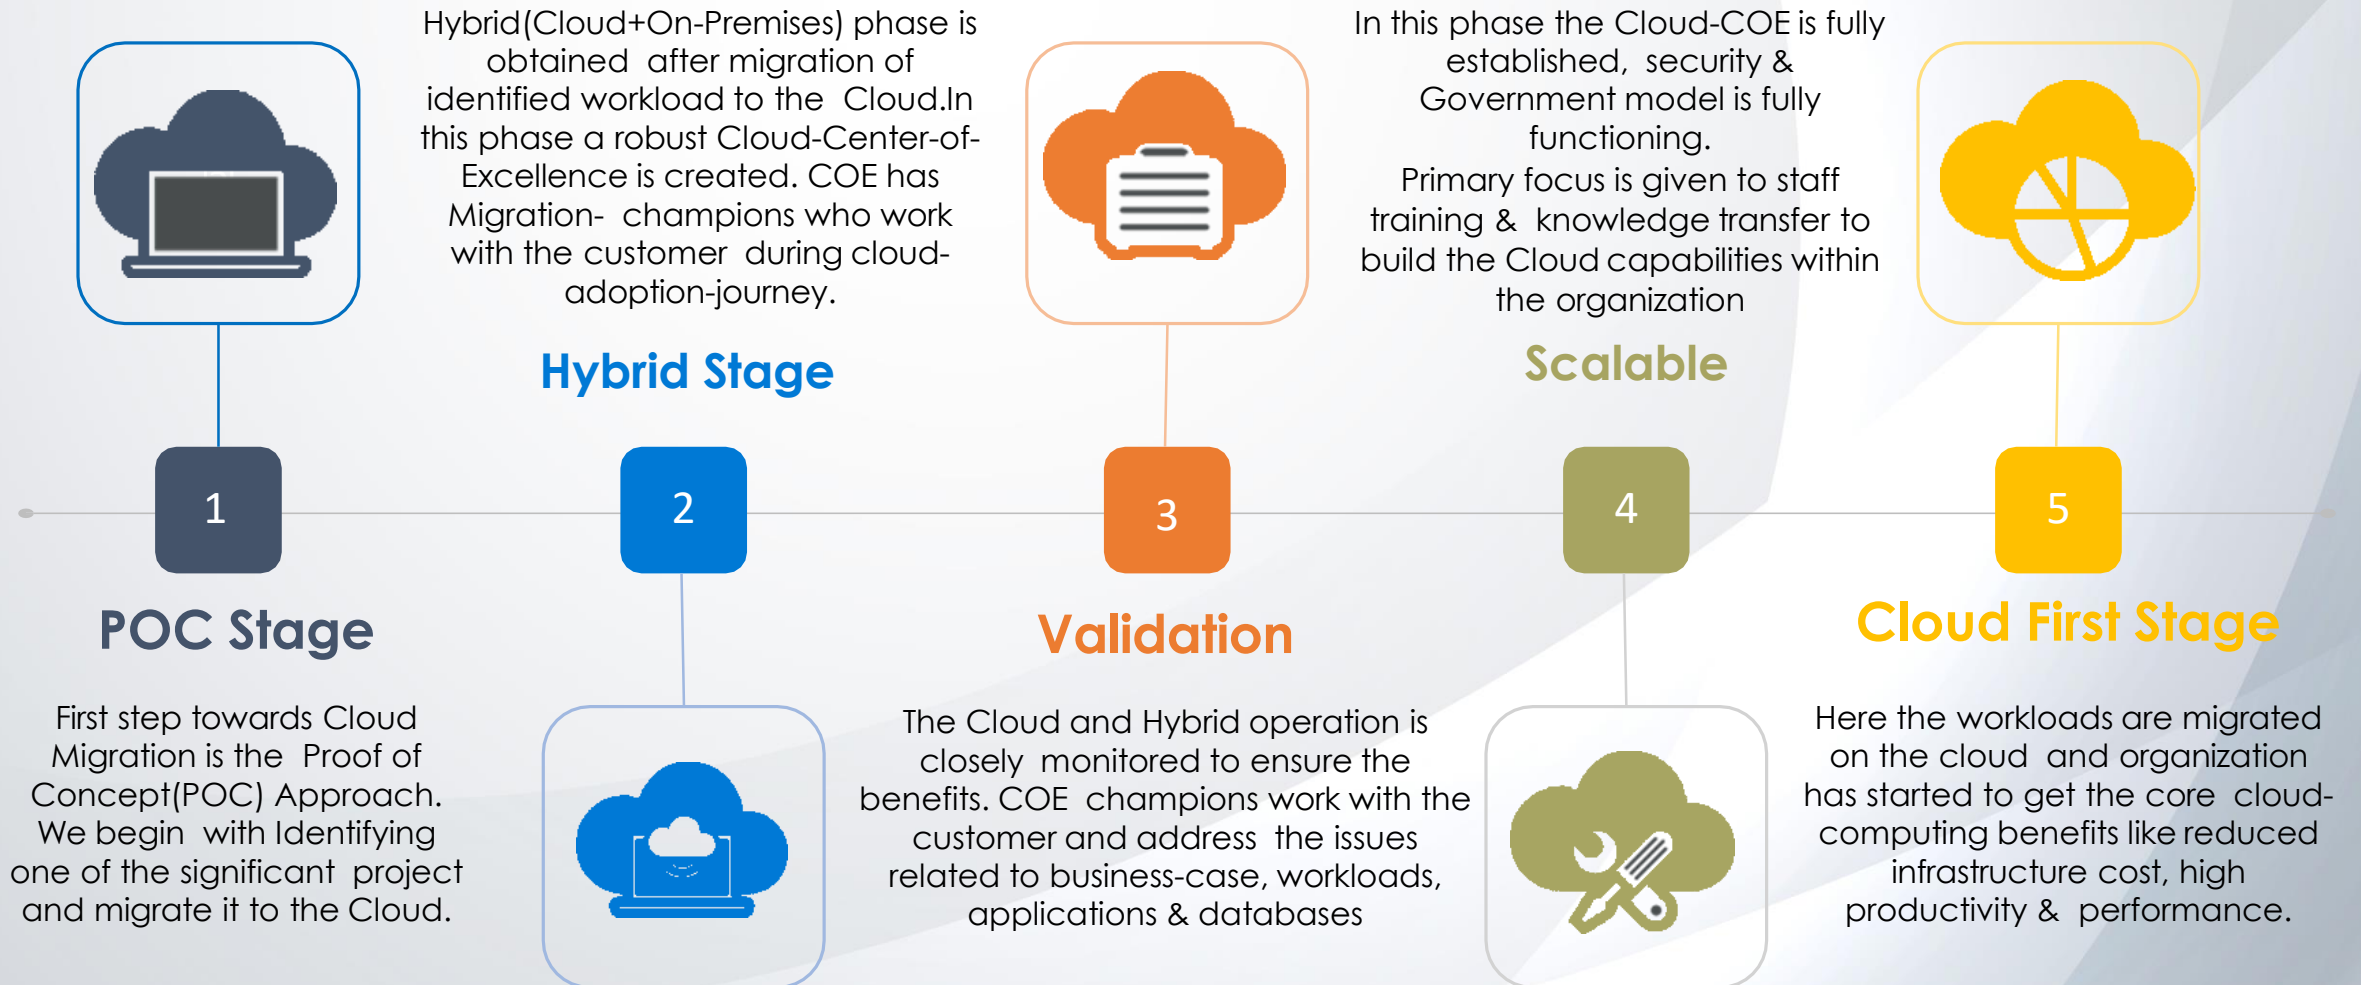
Hybrid(Cloud+On-Premises) phase is obtained after migration of identified workload to the Cloud.In this phase a robust Cloud-Center-of-Excellence is created. COE has Migration- champions who work with the customer during cloud-adoption-journey.

Hybrid Stage

In this phase the Cloud-COE is fully established, security & Government model is fully functioning.
Primary focus is given to staff training & knowledge transfer to build the Cloud capabilities within the organization

Scalable

1

2

3

4

5

POC Stage

Validation

Cloud First Stage

First step towards Cloud Migration is the Proof of Concept(POC) Approach. We begin with Identifying one of the significant project and migrate it to the Cloud.

The Cloud and Hybrid operation is closely monitored to ensure the benefits. COE champions work with the customer and address the issues related to business-case, workloads, applications & databases

Here the workloads are migrated on the cloud and organization has started to get the core cloud-computing benefits like reduced infrastructure cost, high productivity & performance.